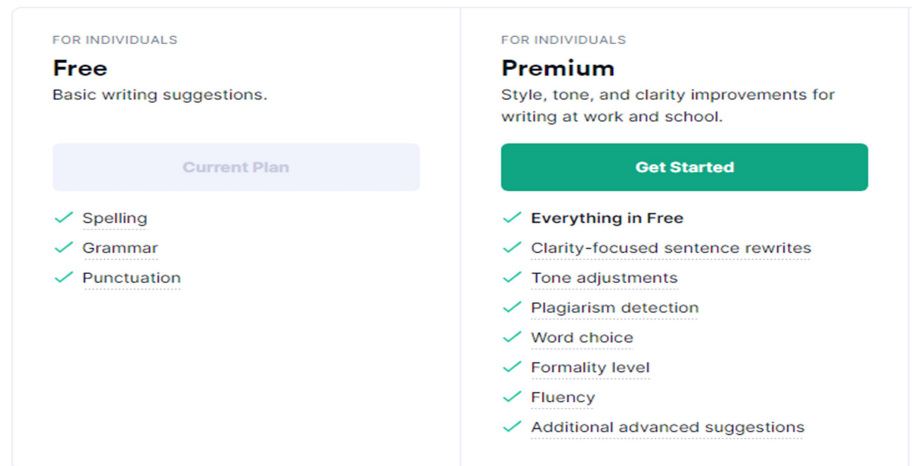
FOR INDIVIDUALS
Free
Basic writing suggestions.

Current Plan

Spelling
Grammar
Punctuation

FOR INDIVIDUALS
Premium
Style, tone, and clarity improvements for writing at work and school.

Get Started

Everything in Free
Clarity-focused sentence rewrites
Tone adjustments
Plagiarism detection
Word choice
Formality level
Fluency
Additional advanced suggestions